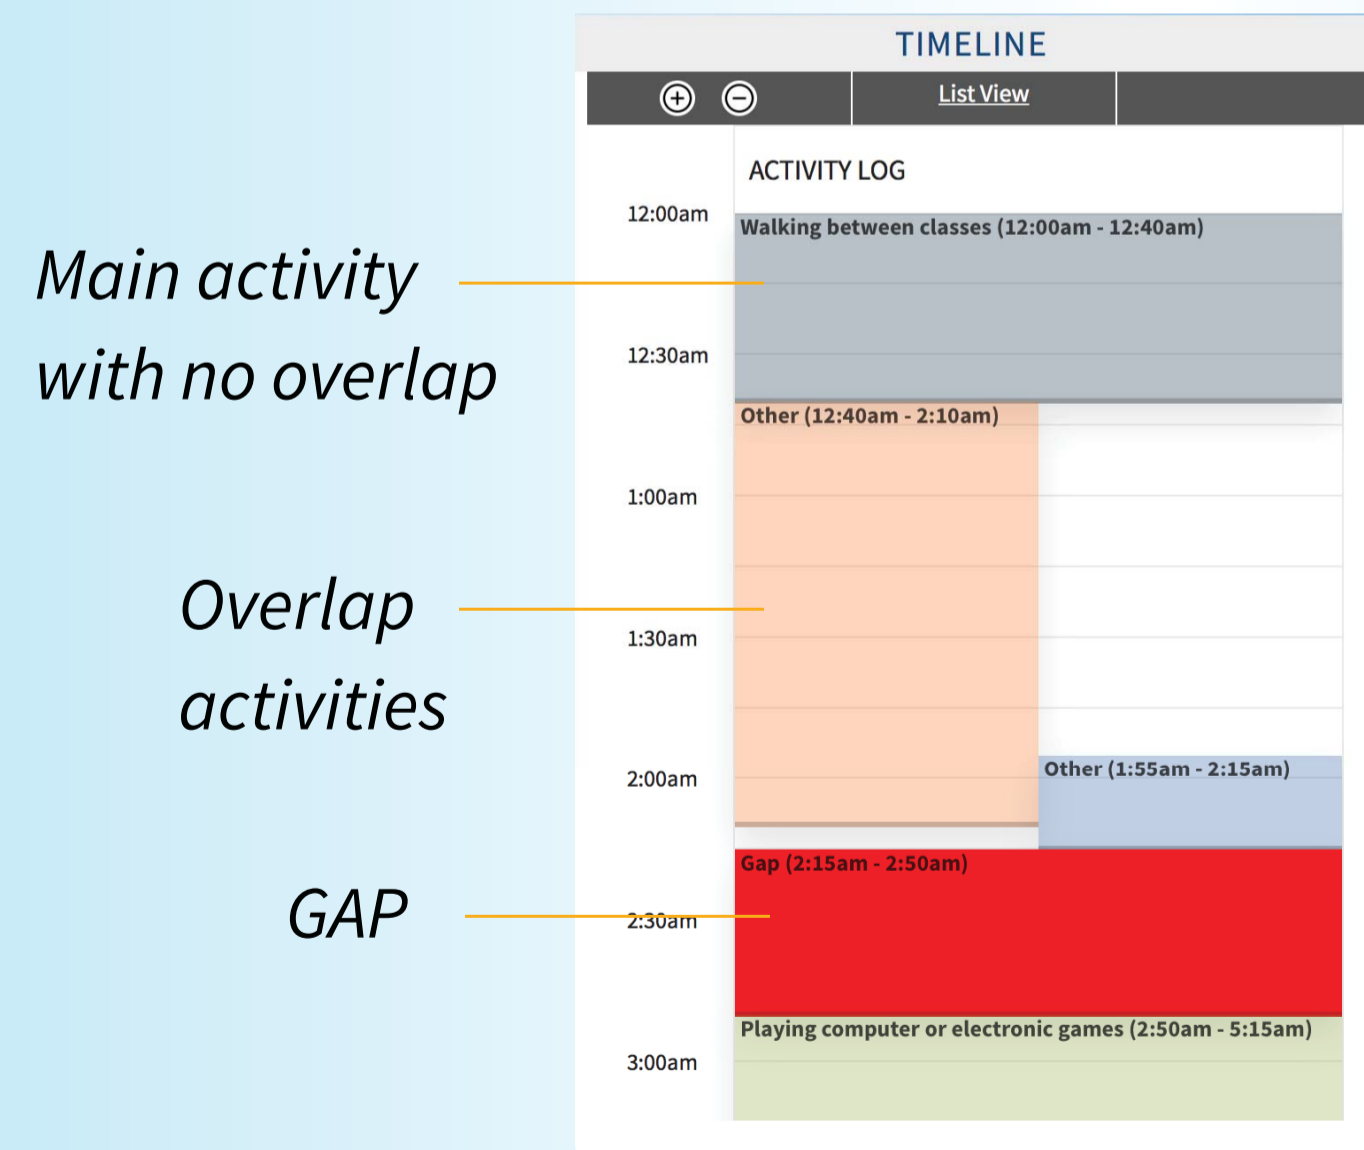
TIMELINE

List View

ACTIVITY LOG

Main activity with no overlap

Overlap activities

GAP

12:00am
Walking between classes (12:00am - 12:40am)
12:30am
Other (12:40am - 2:10am)
1:00am
1:30am
2:00am
Other (1:55am - 2:15am)
Gap (2:15am - 2:50am)
2:30am
Playing computer or electronic games (2:50am - 5:15am)
3:00am